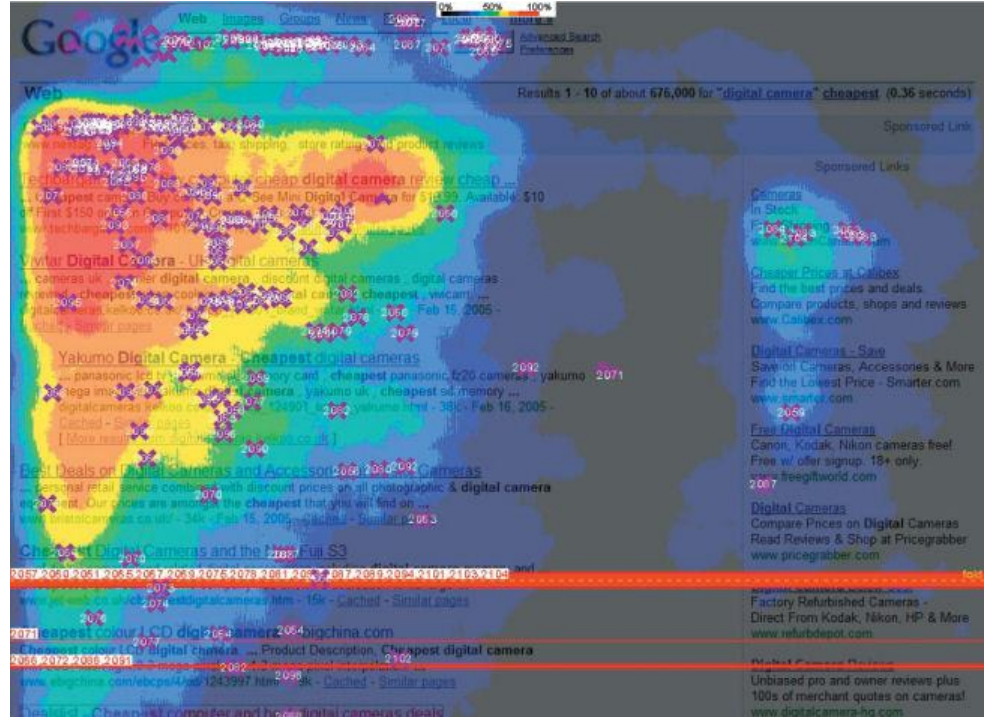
0% 50% 100%

Google

Web Images Groups News Froogle Local more »

Advanced Search
Preferences

Web

Results 1 - 10 of about 676,000 for "digital camera" cheapest (0.36 seconds)

Sponsored Link

Sponsored Links

Techbargains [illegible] cheap digital camera review cheap ...
... Cheapest camera Buy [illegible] ... See Mini Digital Camera for $19.99. Available: $10
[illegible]

Vivitar Digital Camera - UK digital cameras
... cameras uk , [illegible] digital camera , discount digital cameras , digital cameras
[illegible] cheapest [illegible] digital camera cheapest , vivcam ...
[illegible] Feb 15, 2005 -
Cached - Similar pages

Yakumo Digital Camera - Cheapest digital cameras
... panasonic lcd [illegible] memory card , cheapest panasonic fz20 cameras , yakumo ...
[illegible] camera , yakumo uk , cheapest sd memory ...
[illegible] yakumo.html - 38k - Feb 15, 2005 -
Cached - Similar pages
[ More results from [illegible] ]

Best Deals on Digital Cameras and Accessories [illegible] Cameras
... personal retail service combined with discount prices on all photographic & digital camera
equipment. Our prices are amongst the cheapest that you will find on ...
www.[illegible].co.uk/ - 34k - Feb 15, 2005 - Cached - Similar pages

Cheapest Digital Cameras and the New Fuji S3
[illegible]
www.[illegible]/cheapestdigitalcameras.htm - 15k - Cached - Similar pages

Cheapest colour LCD digital camera - bigchina.com
Cheapest colour LCD digital camera ... Product Description, Cheapest digital camera
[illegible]
www.bigchina.com/ebcps/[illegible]1243997.html - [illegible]k - Cached - Similar pages

Dealtist - Cheapest computer and home digital cameras deals

Cameras
In Stock
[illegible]
www.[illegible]

Cheaper Prices at Calibex
Find the best prices and deals.
Compare products, shops and reviews
www.Calibex.com

Digital Cameras - Save
Save on Cameras, Accessories & More
Find the Lowest Price - Smarter.com
www.smarter.com

Free Digital Cameras
Canon, Kodak, Nikon cameras free!
Free w/ offer signup. 18+ only.
www.freegiftworld.com

Digital Cameras
Compare Prices on Digital Cameras
Read Reviews & Shop at Pricegrabber
www.pricegrabber.com

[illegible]
Factory Refurbished Cameras -
Direct From Kodak, Nikon, HP & More
www.refurbdepot.com

Digital Camera Reviews
Unbiased pro and owner reviews plus
100s of merchant quotes on cameras!
www.digitalcamera-hq.com

fold

2057 2058 2061 2065 2067 2069 2075 2078 2081 2085 2087 2089 2094 2101 2103 2104
2066 2072 2088 2091
2071 2074 2076 2092 2087 2059 2062 2063 2064 2070 2080 2082 2090 2095 2096 2098 2102